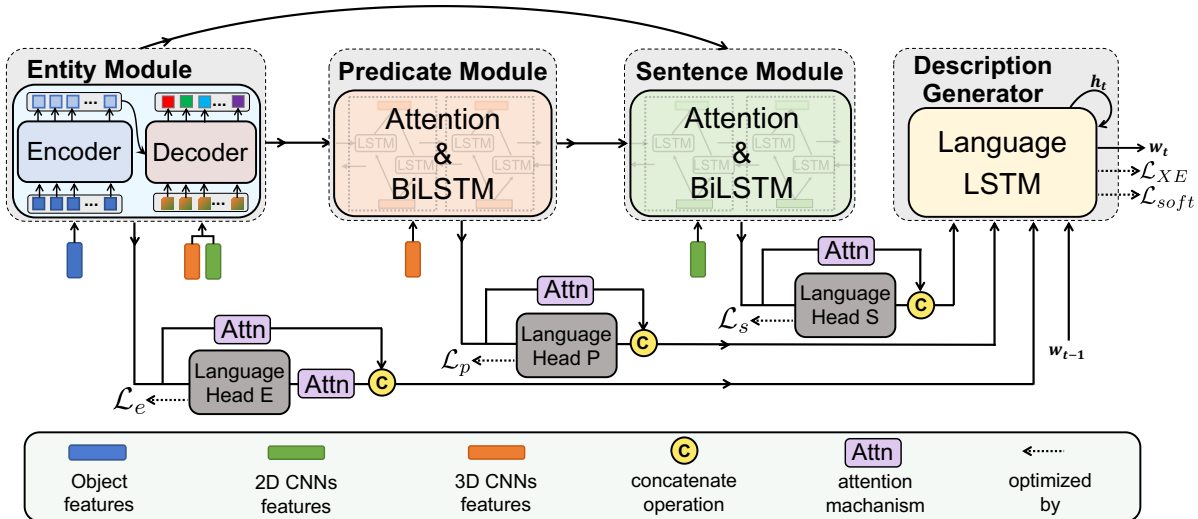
Entity Module

Encoder

Decoder

Predicate Module

Attention & BiLSTM

LSTM LSTM LSTM LSTM

Sentence Module

Attention & BiLSTM

LSTM LSTM LSTM LSTM

Description Generator

$h_t$

Language LSTM

$w_t$

$\mathcal{L}_{XE}$

$\mathcal{L}_{soft}$

Attn

Language Head S

C

$\mathcal{L}_s$

Attn

Language Head P

C

$\mathcal{L}_p$

$w_{t-1}$

Attn

Language Head E

Attn

C

$\mathcal{L}_e$

Object features

2D CNNs features

3D CNNs features

C concatenate operation

Attn attention machanism

optimized by